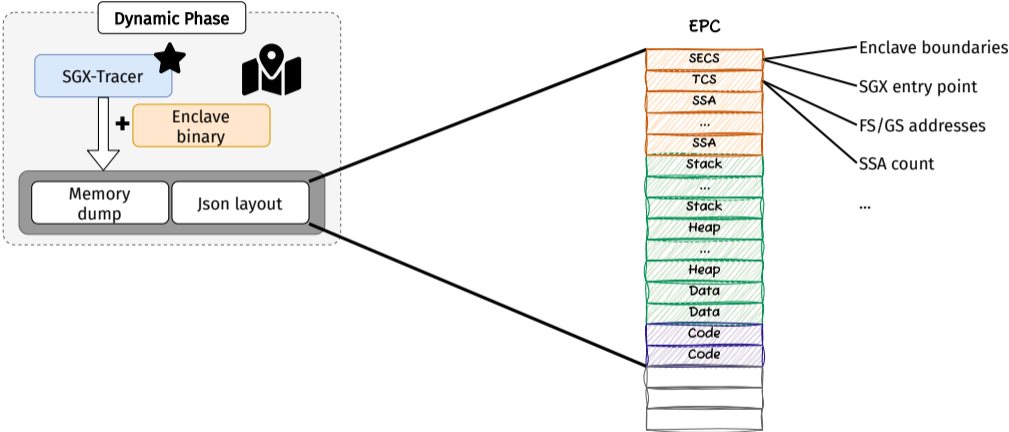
Dynamic Phase

SGX-Tracer

+ Enclave binary

Memory dump

Json layout

EPC

SECS

TCS

SSA

...

SSA

Stack

...

Stack

Heap

...

Heap

Data

Data

Code

Code

Enclave boundaries

SGX entry point

FS/GS addresses

SSA count

...